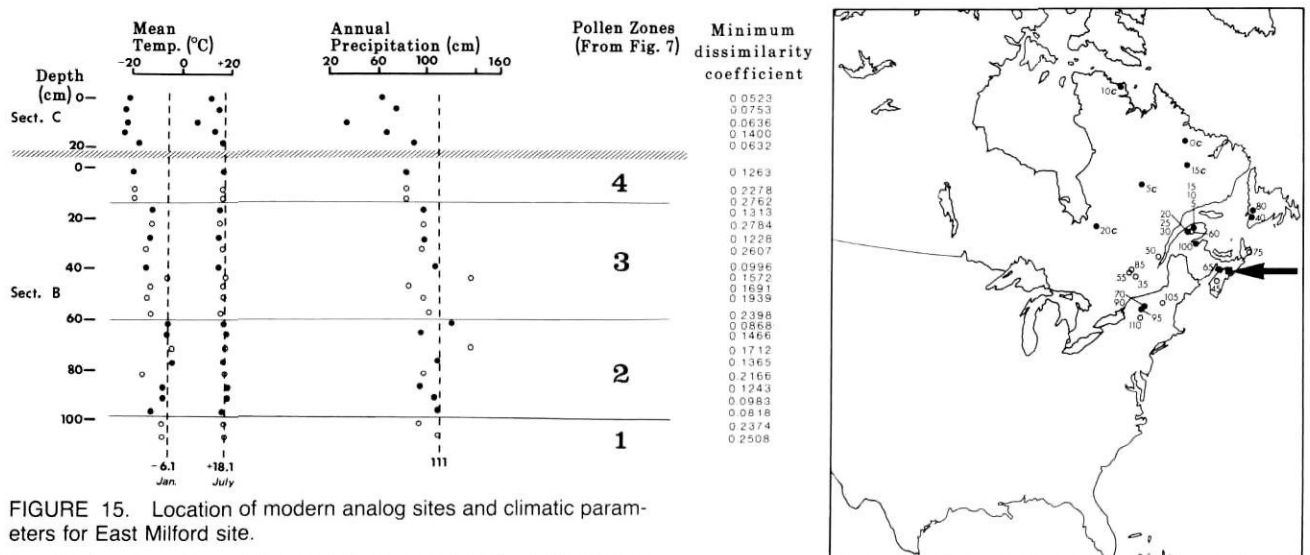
Mean Temp. (°C)
-20 0 +20

Annual Precipitation (cm)
20 60 100 160

Pollen Zones (From Fig. 7)

Minimum dissimilarity coefficient

Depth (cm)
0
Sect. C
20
0
20
40
Sect. B
60
80
100

4
3
2
1

0.0523
0.0753
0.0636
0.1400
0.0632
0.1263
0.2278
0.2762
0.1313
0.2784
0.1228
0.2607
0.0996
0.1572
0.1691
0.1939
0.2398
0.0868
0.1466
0.1712
0.1365
0.2166
0.1243
0.0983
0.0818
0.2374
0.2508

-6.1 Jan.
+18.1 July
111

FIGURE 15. Location of modern analog sites and climatic parameters for East Milford site.

10c
0c
15c
5c
20c
15
10
5
20
25
30
60
80
40
100
50
75
85
55
35
65
45
70
90
105
95
110